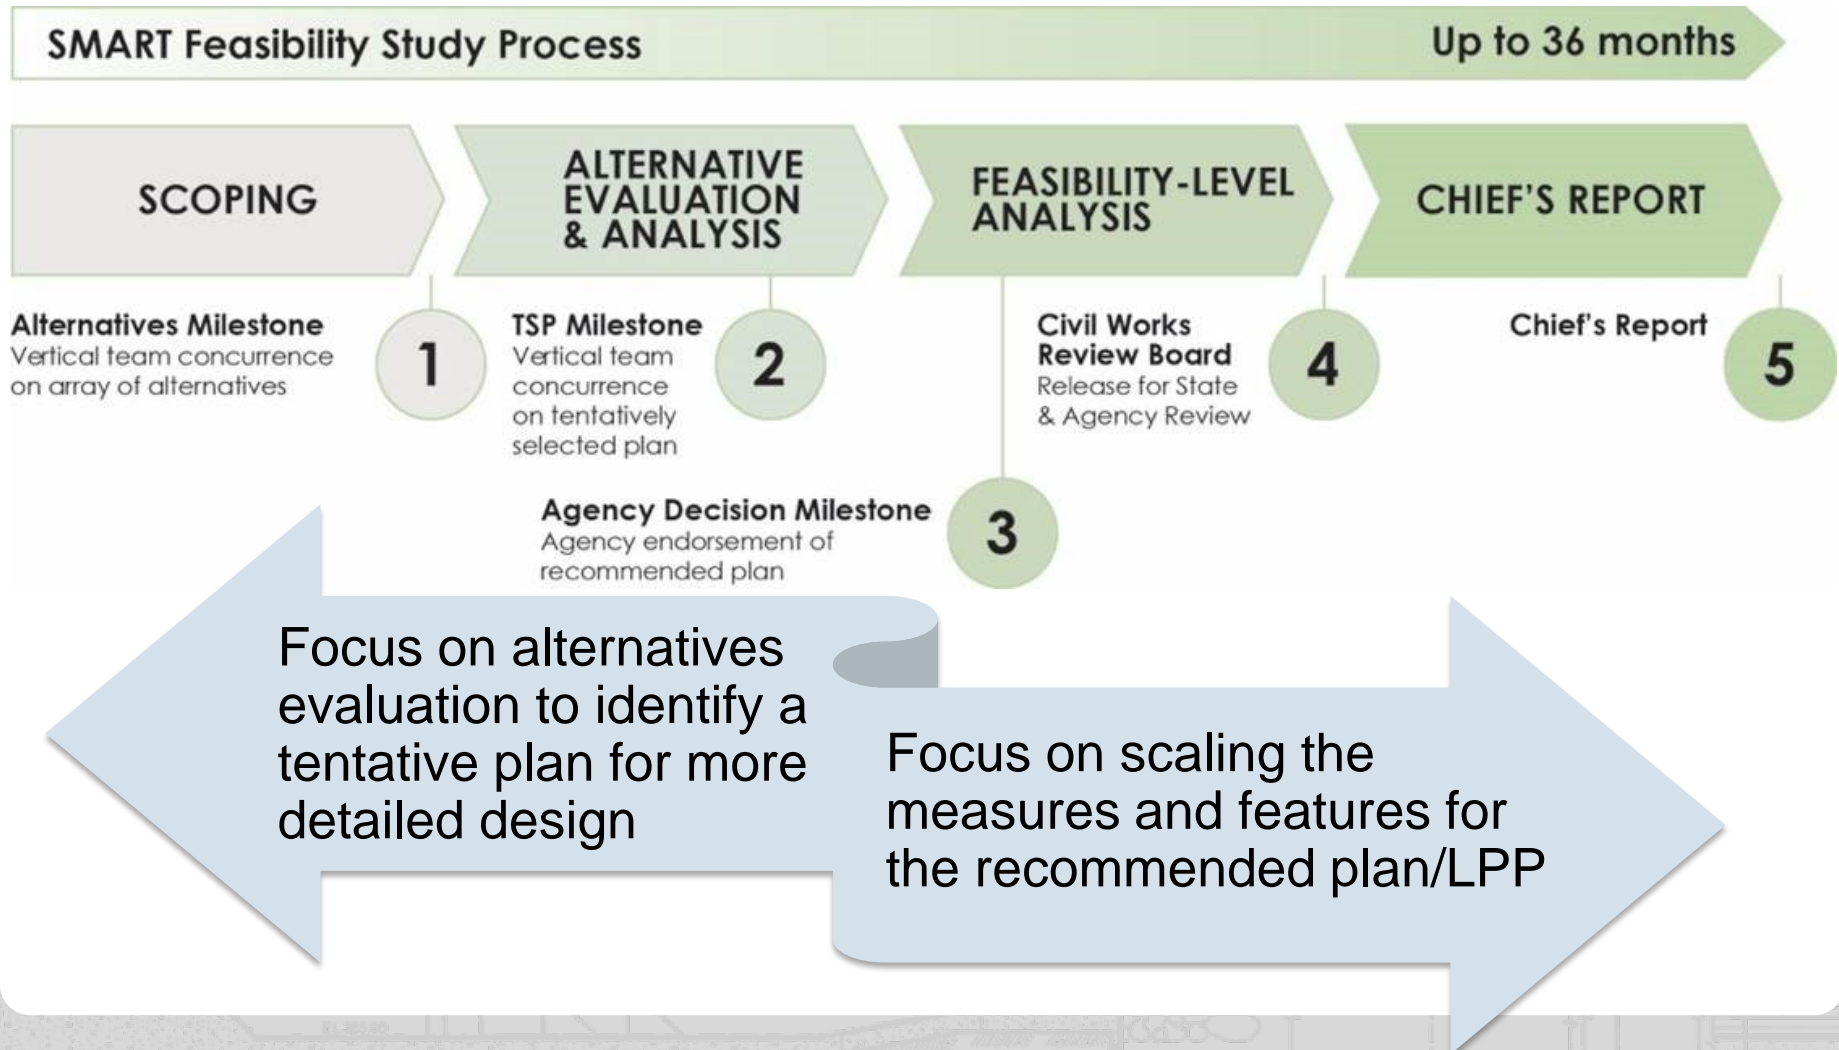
SMART Feasibility Study Process

Up to 36 months

SCOPING

ALTERNATIVE EVALUATION & ANALYSIS

FEASIBILITY-LEVEL ANALYSIS

CHIEF'S REPORT

Alternatives Milestone
Vertical team concurrence on array of alternatives

1

TSP Milestone
Vertical team concurrence on tentatively selected plan

2

Civil Works Review Board
Release for State & Agency Review

4

Chief's Report

5

Agency Decision Milestone
Agency endorsement of recommended plan

3

Focus on alternatives evaluation to identify a tentative plan for more detailed design

Focus on scaling the measures and features for the recommended plan/LPP